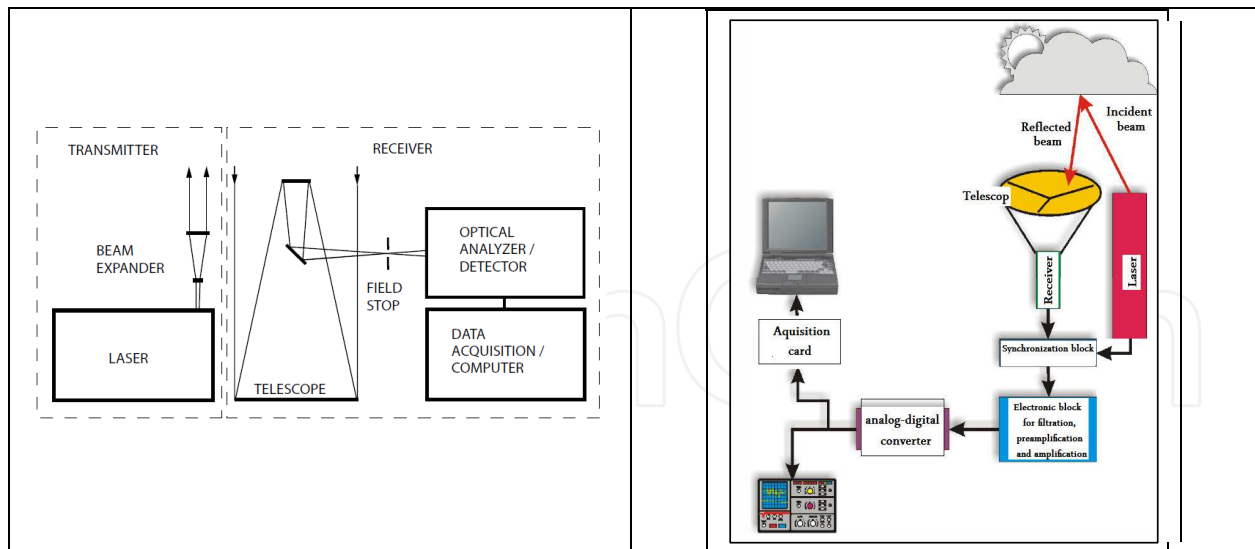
TRANSMITTER

RECEIVER

BEAM EXPANDER

LASER

TELESCOPE

FIELD STOP

OPTICAL ANALYZER / DETECTOR

DATA ACQUISITION / COMPUTER

Reflected beam

Incident beam

Telescop

Receiver

Laser

Aquisition card

Synchronization block

Electronic block for filtration, preamplification and amplification

analog-digital converter